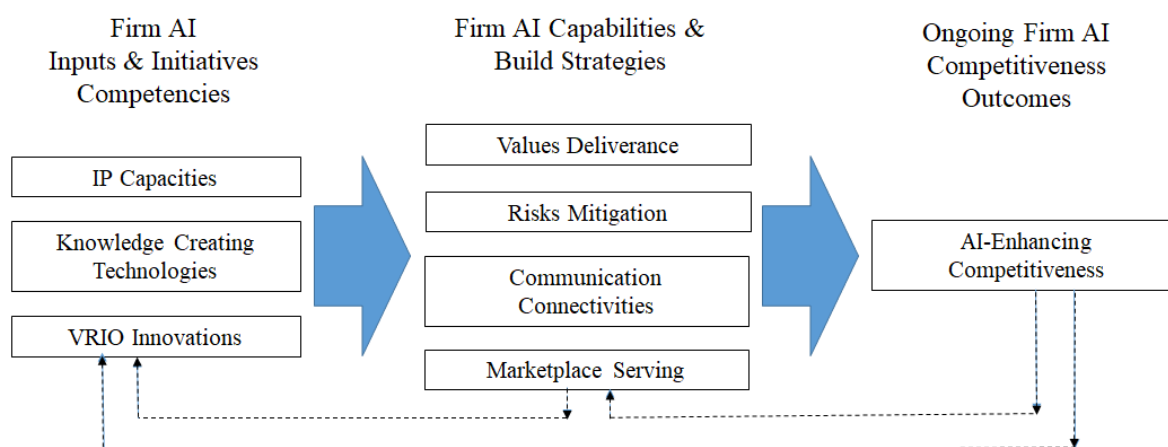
Firm AI
Inputs & Initiatives
Competencies

Firm AI Capabilities &
Build Strategies

Ongoing Firm AI
Competitiveness
Outcomes

IP Capacities

Knowledge Creating Technologies

VRIO Innovations

Values Deliverance

Risks Mitigation

Communication Connectivities

Marketplace Serving

AI-Enhancing Competitiveness